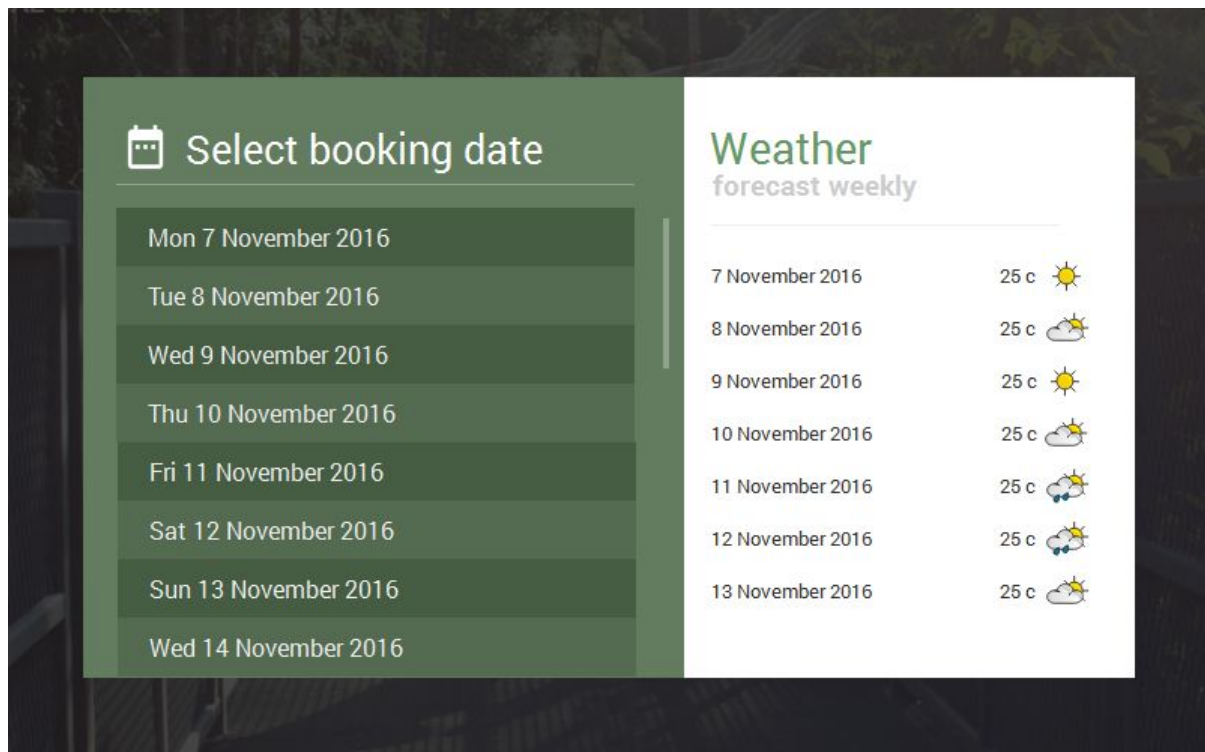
Select booking date

Mon 7 November 2016

Tue 8 November 2016

Wed 9 November 2016

Thu 10 November 2016

Fri 11 November 2016

Sat 12 November 2016

Sun 13 November 2016

Wed 14 November 2016

Weather
forecast weekly

| | |
|---|---|
| 7 November 2016 | 25 c |
| 8 November 2016 | 25 c |
| 9 November 2016 | 25 c |
| 10 November 2016 | 25 c |
| 11 November 2016 | 25 c |
| 12 November 2016 | 25 c |
| 13 November 2016 | 25 c |